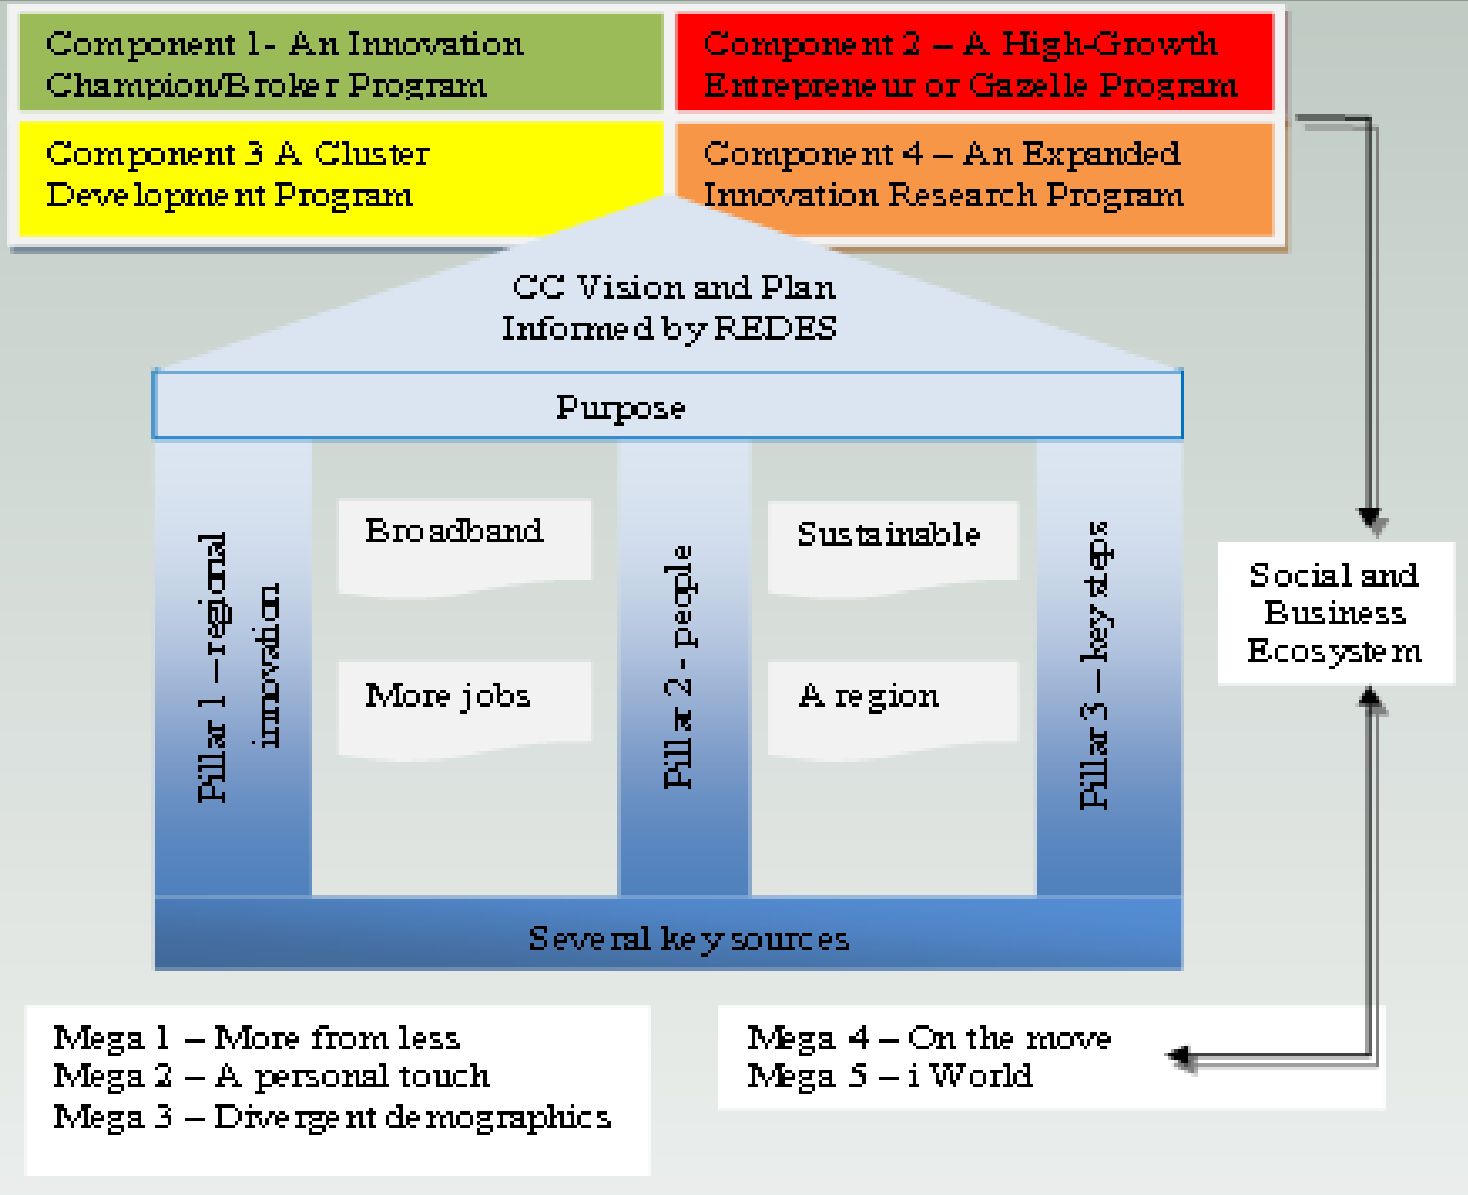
Component 1- An Innovation Champion/Broker Program

Component 2 – A High-Growth Entrepreneur or Gazelle Program

Component 3 A Cluster Development Program

Component 4 – An Expanded Innovation Research Program

CC Vision and Plan Informed by REDES

Purpose

Pillar 1 – regional innovation

Broadband

More jobs

Pillar 2 - people

Sustainable

A region

Pillar 3 – key steps

Several key sources

Social and Business Ecosystem

Mega 1 – More from less
Mega 2 – A personal touch
Mega 3 – Divergent demographics

Mega 4 – On the move
Mega 5 – i World